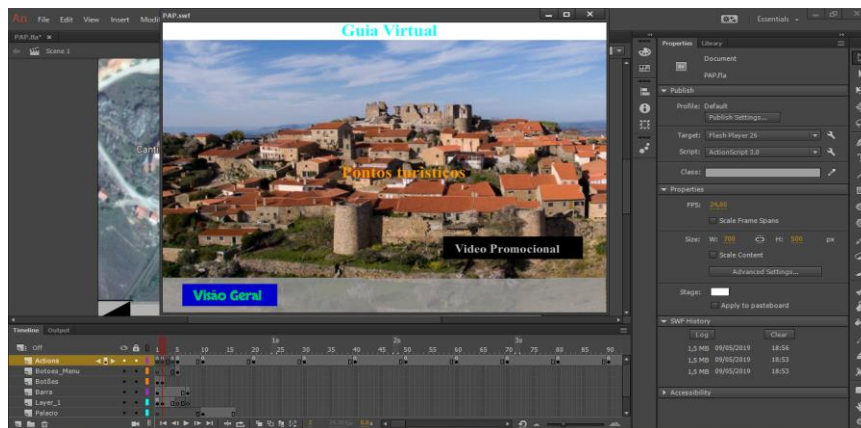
An File Edit View Insert Modi PAP.swf

PAP.fla* ×

Scene 1

Guia Virtual

Pontos turísticos

Video Promocional

Visão Geral

Essentials

Properties Library

Document

PAP.fla

Publish

Profile: Default

Publish Settings...

Target: Flash Player 26

Script: ActionScript 3.0

Class:

Properties

FPS: 24,00

Scale Frame Spans

Size: W: 700 H: 500 px

Scale Content

Advanced Settings...

Stage:

Apply to pasteboard

SWF History

Log

Clear

1,5 MB 09/05/2019 18:56

1,5 MB 09/05/2019 18:53

1,5 MB 09/05/2019 18:53

Accessibility

Timeline Output

Off

Actions

Botoes_Menu

Botões

Barra

Layer_1

Palacio

1s 2s 3s

5 10 15 20 25 30 35 40 45 50 55 60 65 70 75 80 85 90